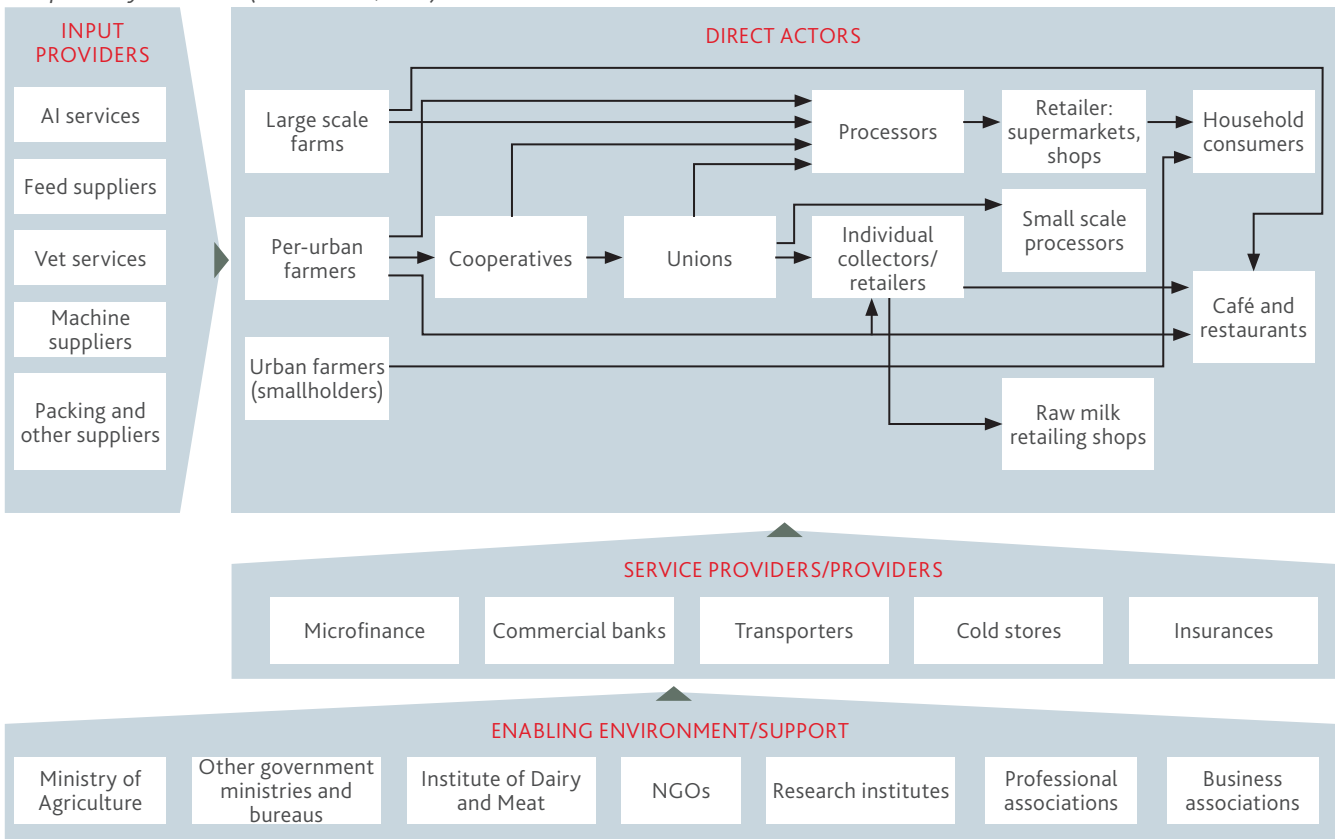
INPUT PROVIDERS

AI services

Feed suppliers

Vet services

Machine suppliers

Packing and other suppliers

DIRECT ACTORS

Large scale farms

Per-urban farmers

Urban farmers (smallholders)

Cooperatives

Unions

Processors

Individual collectors/ retailers

Retailer: supermarkets, shops

Small scale processors

Raw milk retailing shops

Household consumers

Café and restaurants

SERVICE PROVIDERS/PROVIDERS

Microfinance

Commercial banks

Transporters

Cold stores

Insurances

ENABLING ENVIRONMENT/SUPPORT

Ministry of Agriculture

Other government ministries and bureaus

Institute of Dairy and Meat

NGOs

Research institutes

Professional associations

Business associations